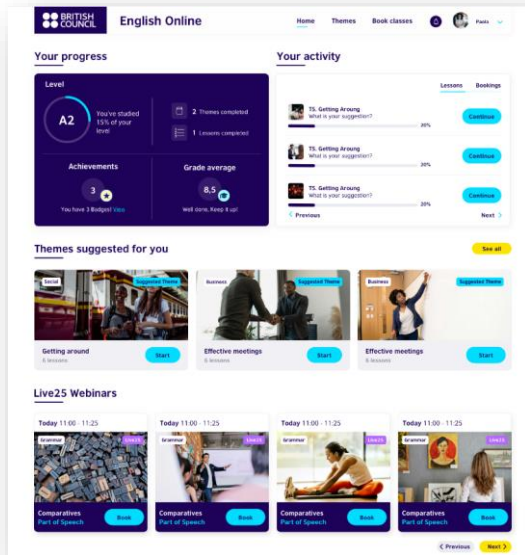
BRITISH COUNCIL English Online

Home Themes Book classes Paolo

Your progress

Level

A2 You've studied 15% of your level

2 Themes completed

1 Lessons completed

Achievements

3

You have 3 Badges! View

Grade average

8.5

Well done. Keep it up!

Your activity

Lessons Bookings

T5. Getting Around
What is your suggestion?
20%
Continue

T5. Getting Around
What is your suggestion?
20%
Continue

T5. Getting Around
What is your suggestion?
20%
Continue

Previous Next

Themes suggested for you

See all

Social Suggested Theme
Getting around
6 lessons
Start

Business Suggested Theme
Effective meetings
6 lessons
Start

Business Suggested Theme
Effective meetings
6 lessons
Start

Live25 Webinars

Today 11:00 - 11:25
Grammar Live25
Comparatives
Part of Speech
Book

Today 11:00 - 11:25
Grammar Live25
Comparatives
Part of Speech
Book

Today 11:00 - 11:25
Grammar Live25
Comparatives
Part of Speech
Book

Today 11:00 - 11:25
Grammar Live25
Comparatives
Part of Speech
Book

Previous Next